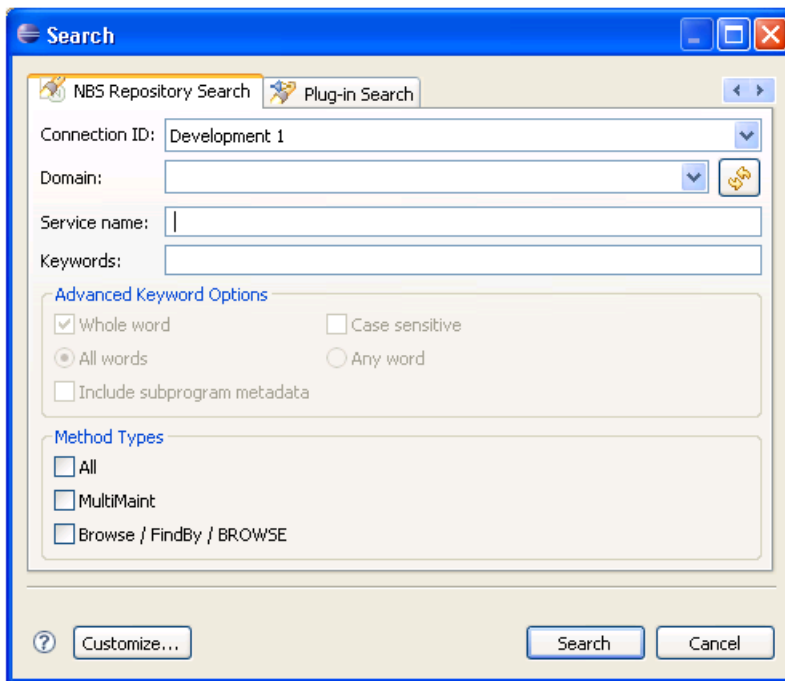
Search

NBS Repository Search
Plug-in Search

Connection ID: Development 1
Domain:
Service name:
Keywords:

Advanced Keyword Options
Whole word
Case sensitive
All words
Any word
Include subprogram metadata

Method Types
All
MultiMaint
Browse / FindBy / BROWSE

Customize...
Search
Cancel